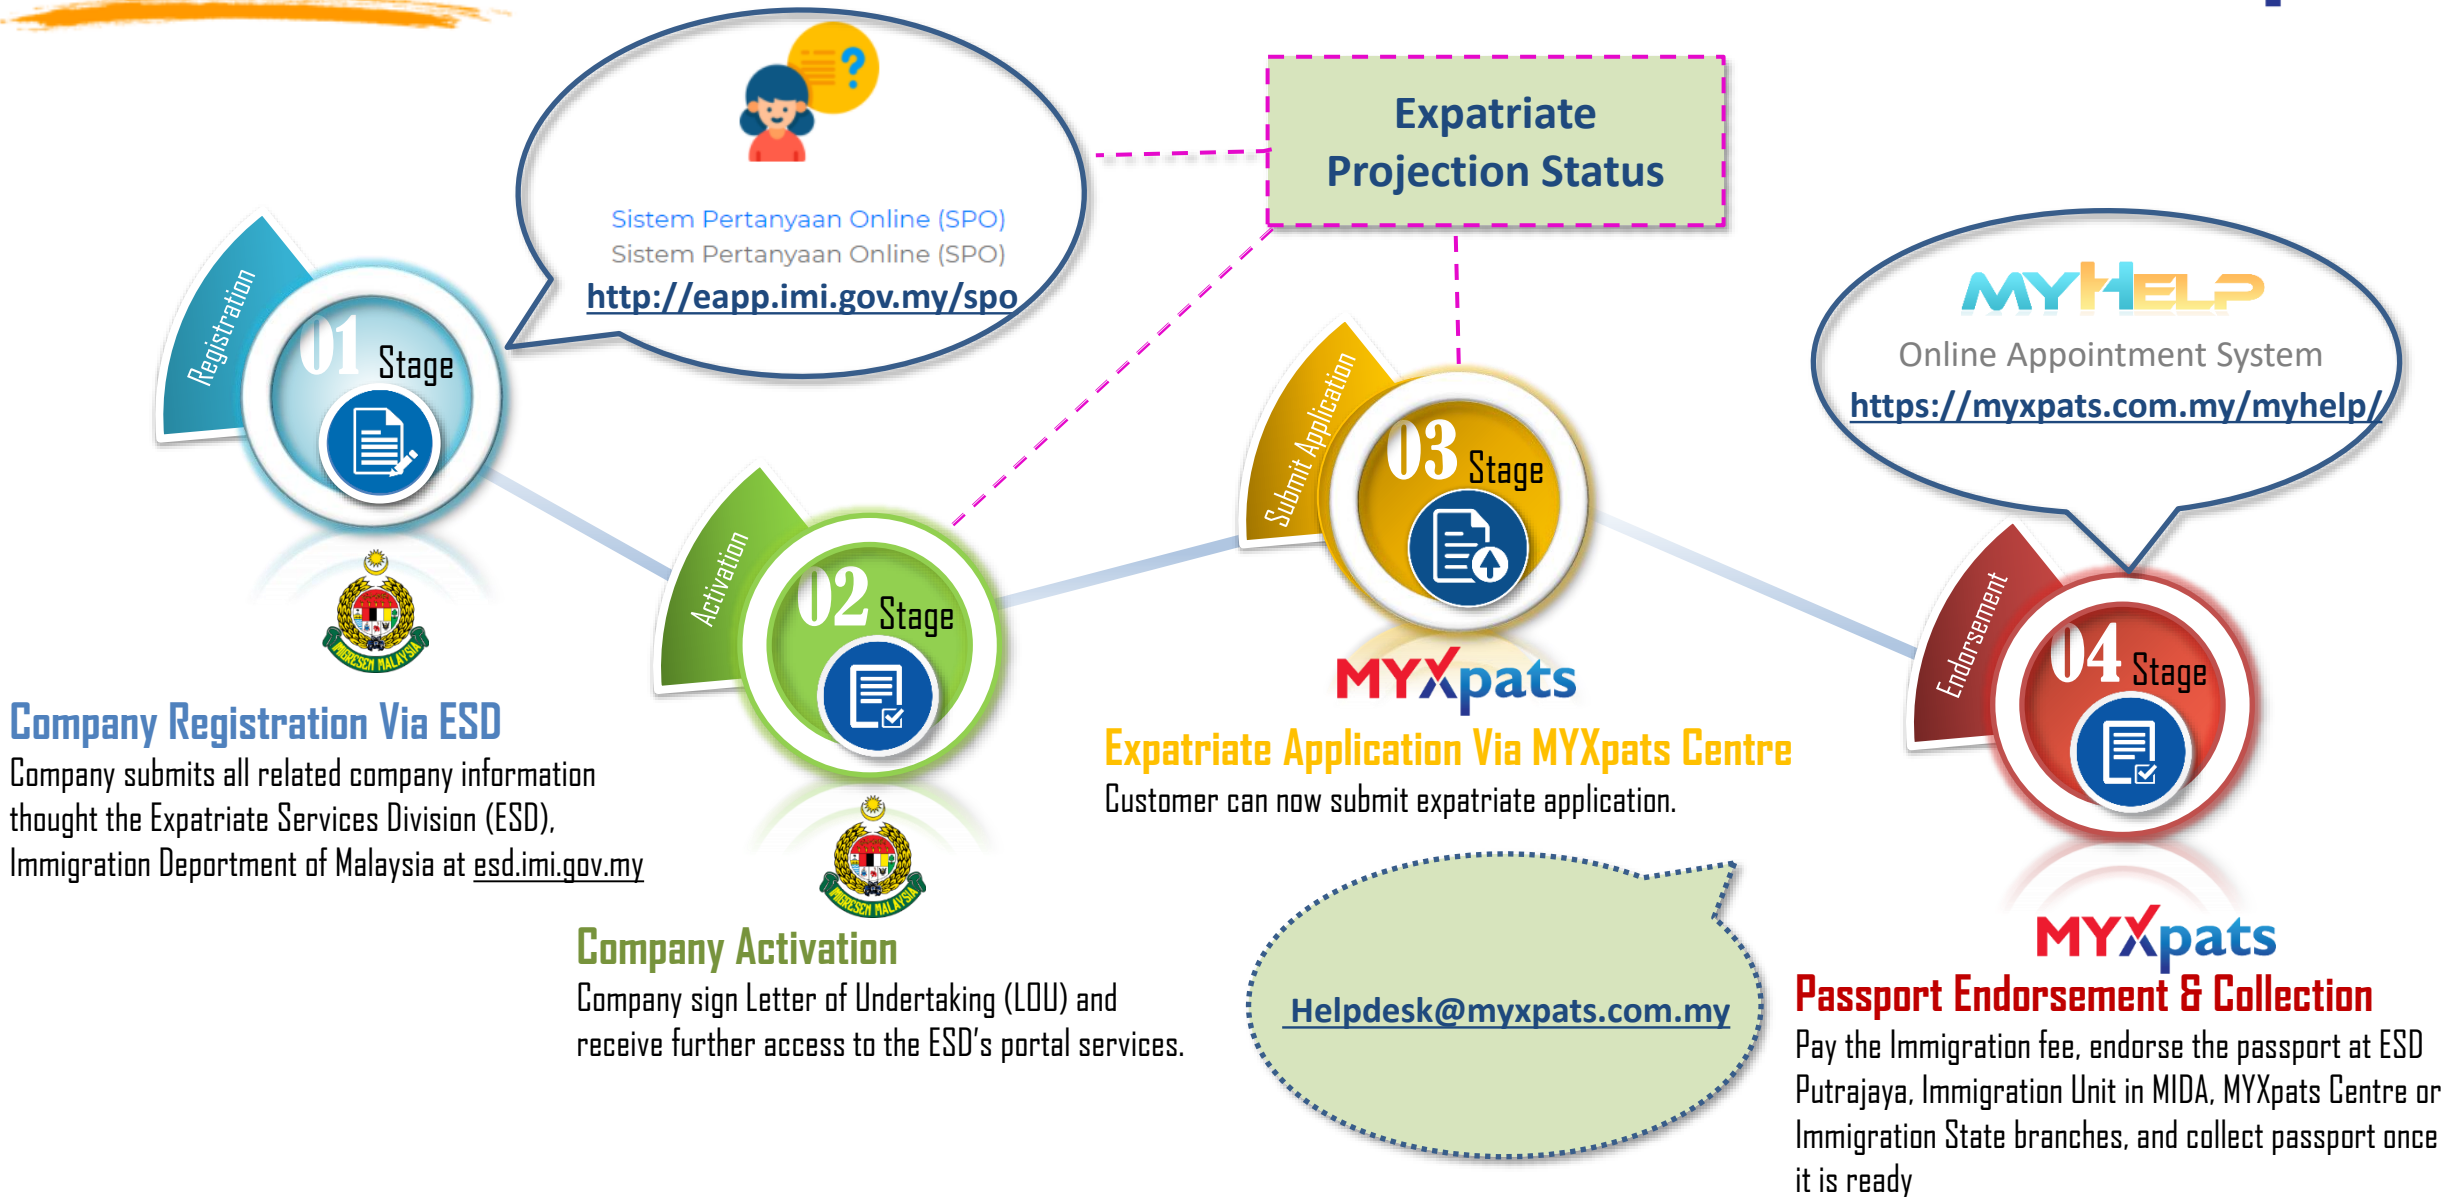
Sistem Pertanyaan Online (SPO)
Sistem Pertanyaan Online (SPO)
http://eapp.imi.gov.my/spo

Expatriate Projection Status

MYHELP
Online Appointment System
https://myxpats.com.my/myhelp/

Registration
01 Stage

IMIGRESEN MALAYSIA

Company Registration Via ESD
Company submits all related company information thought the Expatriate Services Division (ESD), Immigration Department of Malaysia at esd.imi.gov.my

Activation
02 Stage

IMIGRESEN MALAYSIA

Company Activation
Company sign Letter of Undertaking (LOU) and receive further access to the ESD's portal services.

Submit Application
03 Stage

MYXpats
Expatriate Application Via MYXpats Centre
Customer can now submit expatriate application.

Helpdesk@myxpats.com.my

Endorsement
04 Stage

MYXpats
Passport Endorsement & Collection
Pay the Immigration fee, endorse the passport at ESD Putrajaya, Immigration Unit in MIDA, MYXpats Centre or Immigration State branches, and collect passport once it is ready